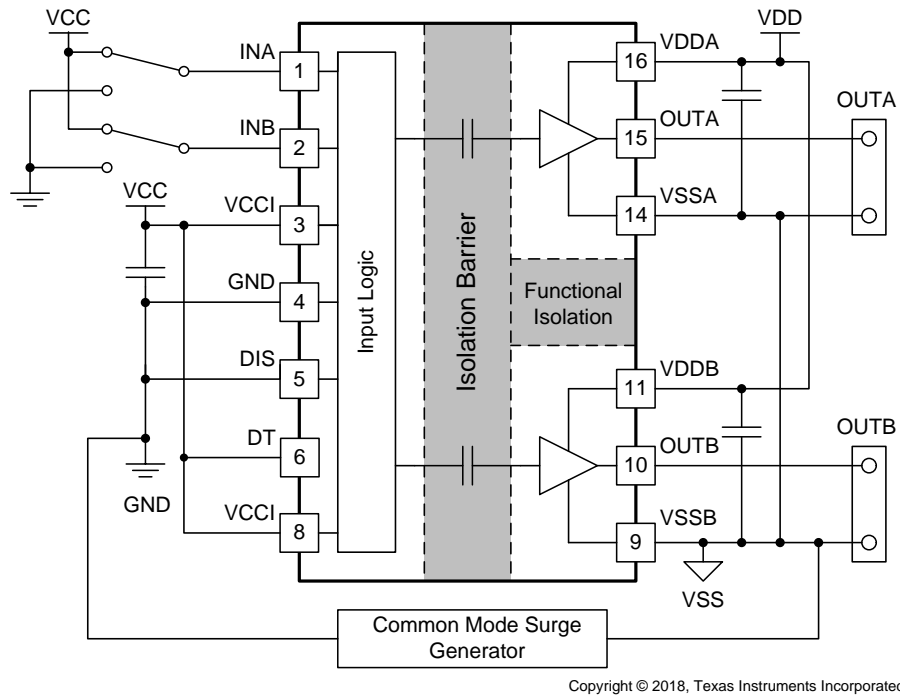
VCC
INA 1
INB 2
VCC
VCCI 3
GND 4
DIS 5
DT 6
GND
VCCI 8
Input Logic
Isolation Barrier
Functional Isolation
VDD
VDDA 16
OUTA 15
VSSA 14
OUTA
VDDB 11
OUTB 10
VSSB 9
OUTB
VSS
Common Mode Surge Generator
Copyright © 2018, Texas Instruments Incorporated